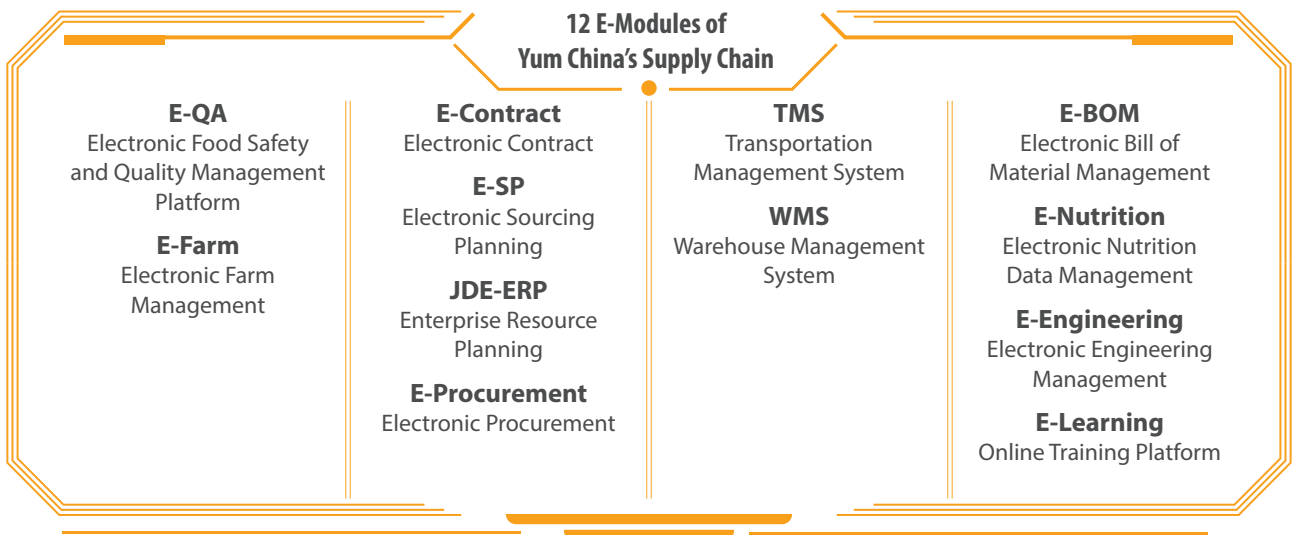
12 E-Modules of Yum China's Supply Chain

E-QA
Electronic Food Safety and Quality Management Platform

E-Farm
Electronic Farm Management

E-Contract
Electronic Contract

E-SP
Electronic Sourcing Planning

JDE-ERP
Enterprise Resource Planning

E-Procurement
Electronic Procurement

TMS
Transportation Management System

WMS
Warehouse Management System

E-BOM
Electronic Bill of Material Management

E-Nutrition
Electronic Nutrition Data Management

E-Engineering
Electronic Engineering Management

E-Learning
Online Training Platform